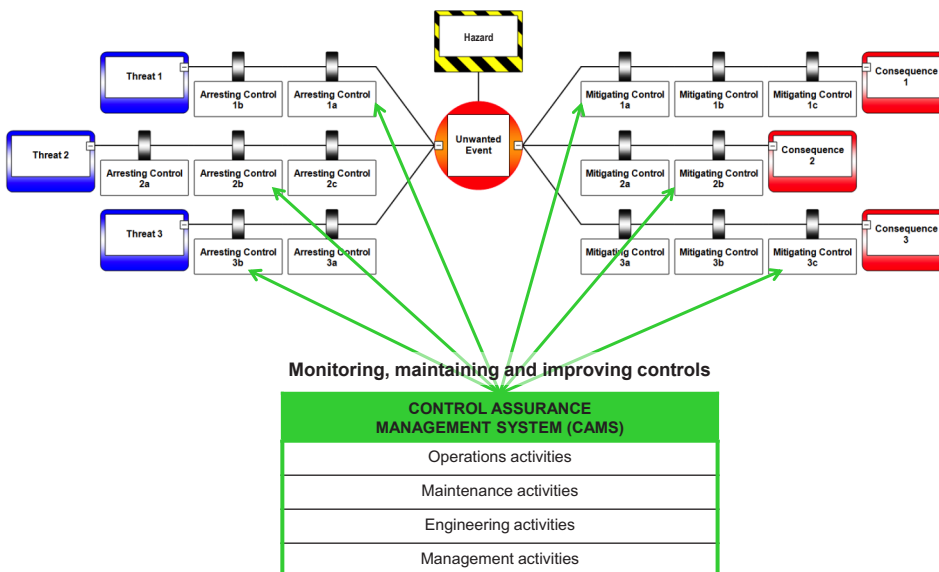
Hazard

Threat 1

Arresting Control 1b

Arresting Control 1a

Threat 2

Arresting Control 2a

Arresting Control 2b

Arresting Control 2c

Threat 3

Arresting Control 3b

Arresting Control 3a

Unwanted Event

Mitigating Control 1a

Mitigating Control 1b

Mitigating Control 1c

Consequence 1

Mitigating Control 2a

Mitigating Control 2b

Consequence 2

Mitigating Control 3a

Mitigating Control 3b

Mitigating Control 3c

Consequence 3

Monitoring, maintaining and improving controls

CONTROL ASSURANCE MANAGEMENT SYSTEM (CAMS)

Operations activities

Maintenance activities

Engineering activities

Management activities